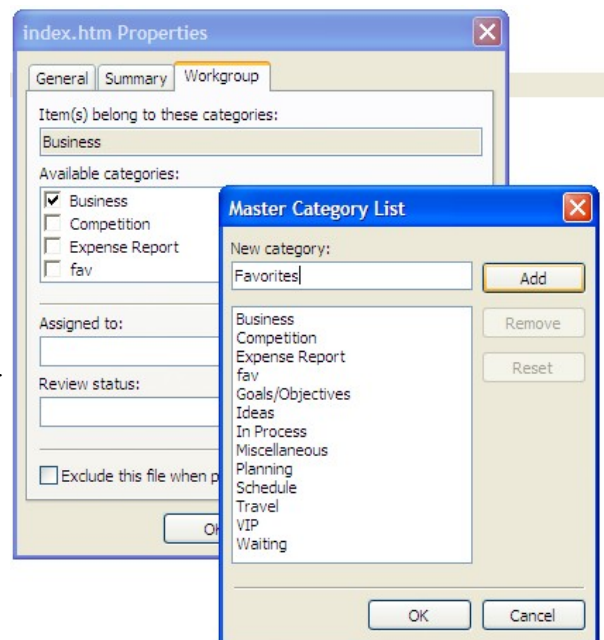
index.htm Properties

General | Summary | Workgroup

Item(s) belong to these categories:

Business

Available categories:

Business
Competition
Expense Report
fav

Assigned to:

Review status:

Exclude this file when p

Ok

Master Category List

New category:

Favorites

Add

Remove

Reset

Business
Competition
Expense Report
fav
Goals/Objectives
Ideas
In Process
Miscellaneous
Planning
Schedule
Travel
VIP
Waiting

OK

Cancel